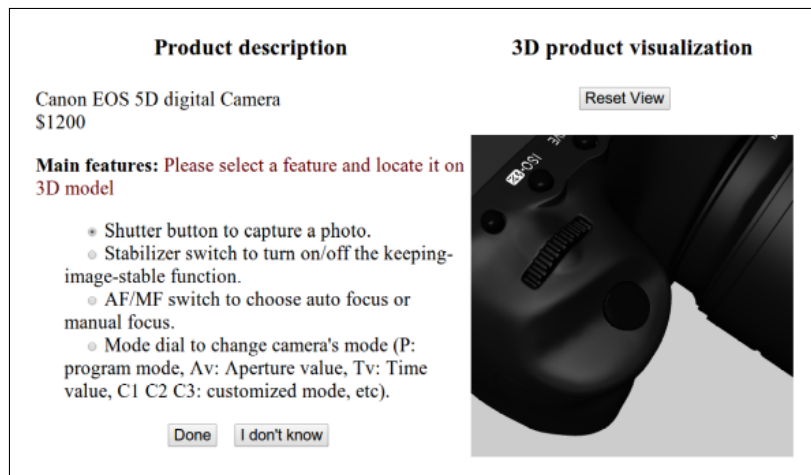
Product description

Canon EOS 5D digital Camera
$1200

Main features: Please select a feature and locate it on 3D model

Shutter button to capture a photo.

Stabilizer switch to turn on/off the keeping-image-stable function.

AF/MF switch to choose auto focus or manual focus.

Mode dial to change camera's mode (P: program mode, Av: Aperture value, Tv: Time value, C1 C2 C3: customized mode, etc).

Done I don't know

3D product visualization

Reset View

ISO